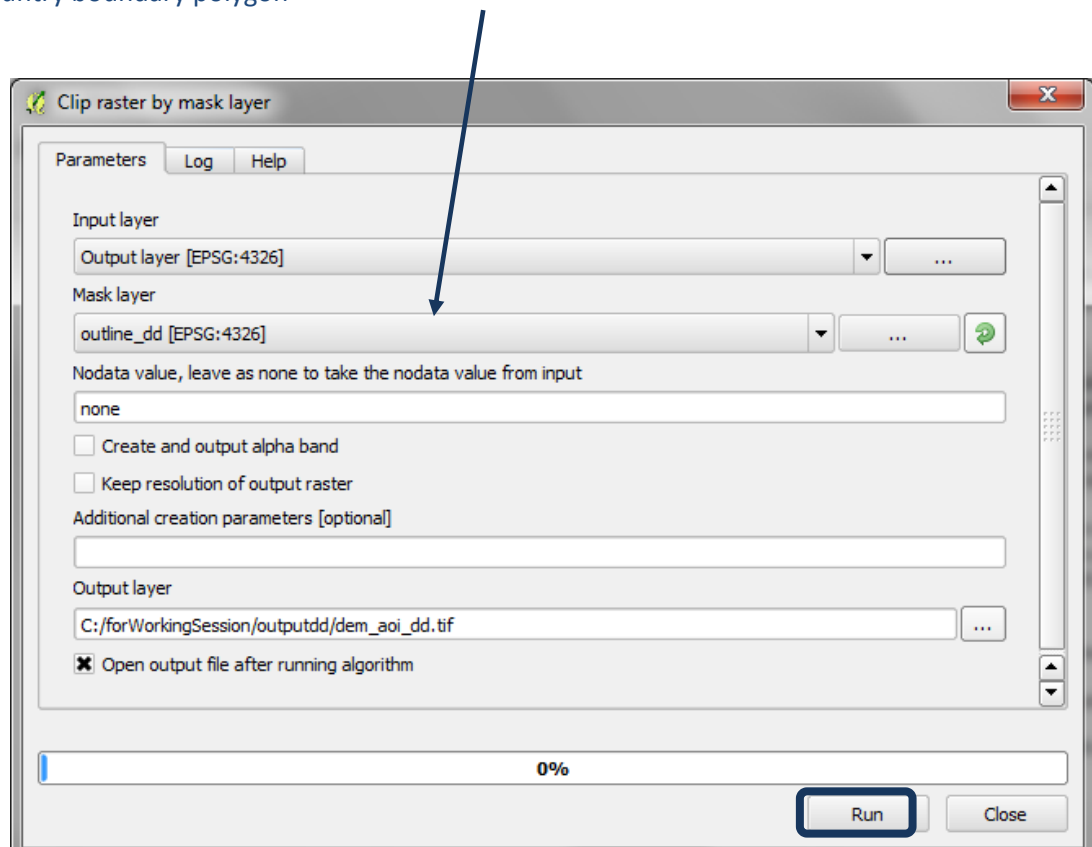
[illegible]ntry boundary polygon

Clip raster by mask layer

Parameters Log Help

Input layer

Output layer [EPSG:4326]

...

Mask layer

outline_dd [EPSG:4326]

...

Nodata value, leave as none to take the nodata value from input

none

Create and output alpha band

Keep resolution of output raster

Additional creation parameters [optional]

Output layer

C:/forWorkingSession/outputdd/dem_aoi_dd.tif

...

Open output file after running algorithm

0%

Run

Close